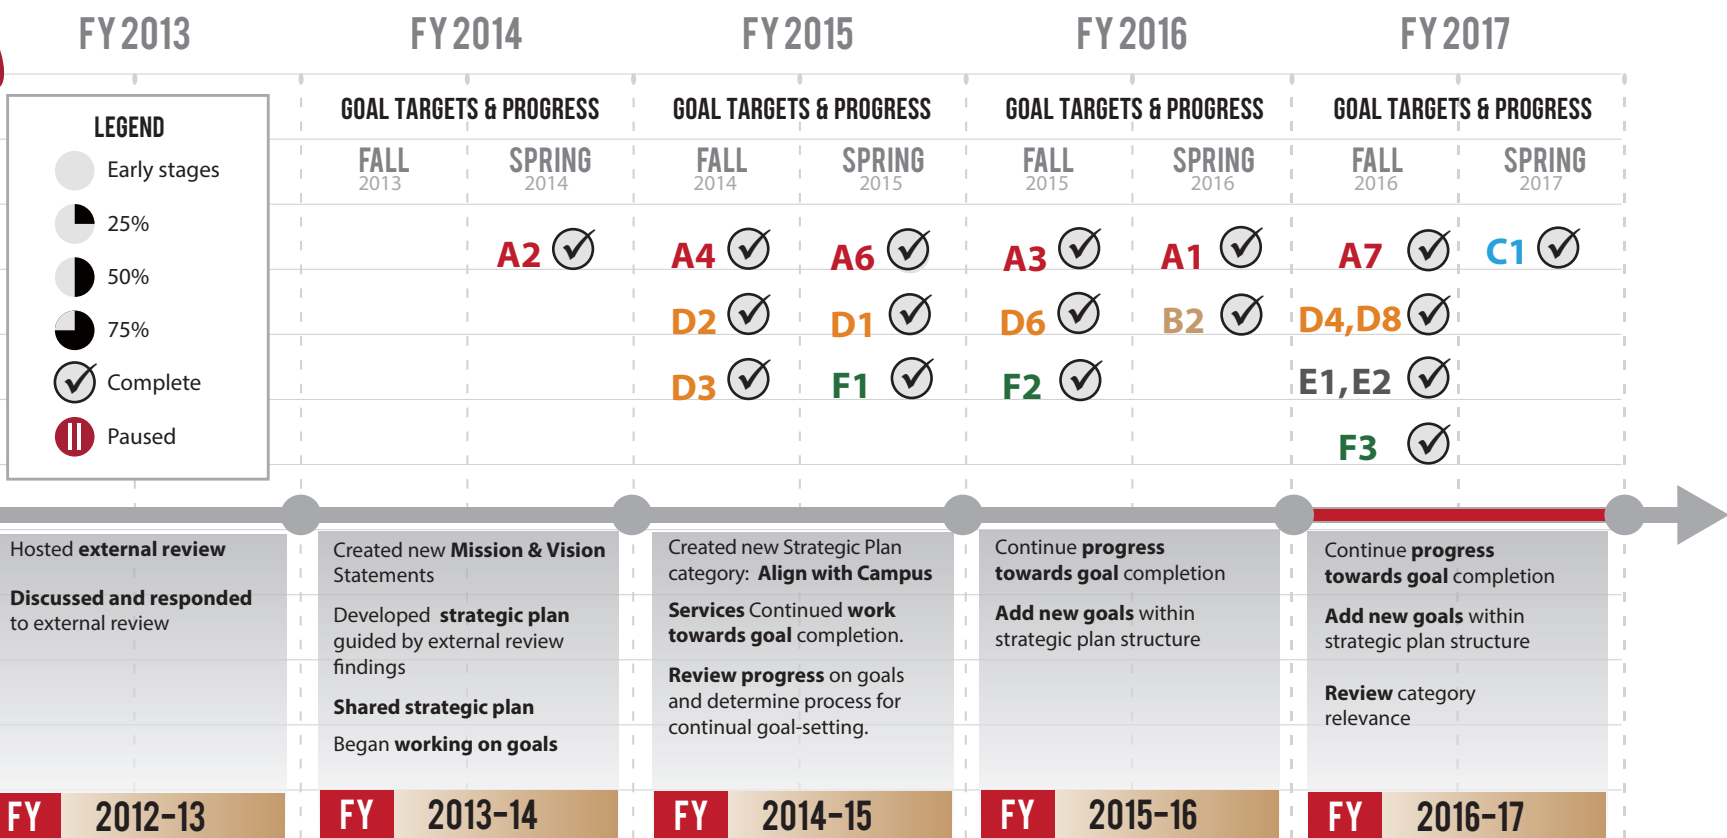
FY 2013 FY 2014 FY 2015 FY 2016 FY 2017

LEGEND
Early stages
25%
50%
75%
Complete
Paused

GOAL TARGETS & PROGRESS
FALL 2013
SPRING 2014
A2

GOAL TARGETS & PROGRESS
FALL 2014
SPRING 2015
A4 A6
D2 D1
D3 F1

GOAL TARGETS & PROGRESS
FALL 2015
SPRING 2016
A3 A1
D6 B2
F2

GOAL TARGETS & PROGRESS
FALL 2016
SPRING 2017
A7 C1
D4,D8
E1,E2
F3

Hosted external review

Discussed and responded to external review

Created new Mission & Vision Statements

Developed strategic plan guided by external review findings

Shared strategic plan

Began working on goals

Created new Strategic Plan category: Align with Campus

Services Continued work towards goal completion.

Review progress on goals and determine process for continual goal-setting.

Continue progress towards goal completion

Add new goals within strategic plan structure

Continue progress towards goal completion

Add new goals within strategic plan structure

Review category relevance

FY 2012-13
FY 2013-14
FY 2014-15
FY 2015-16
FY 2016-17